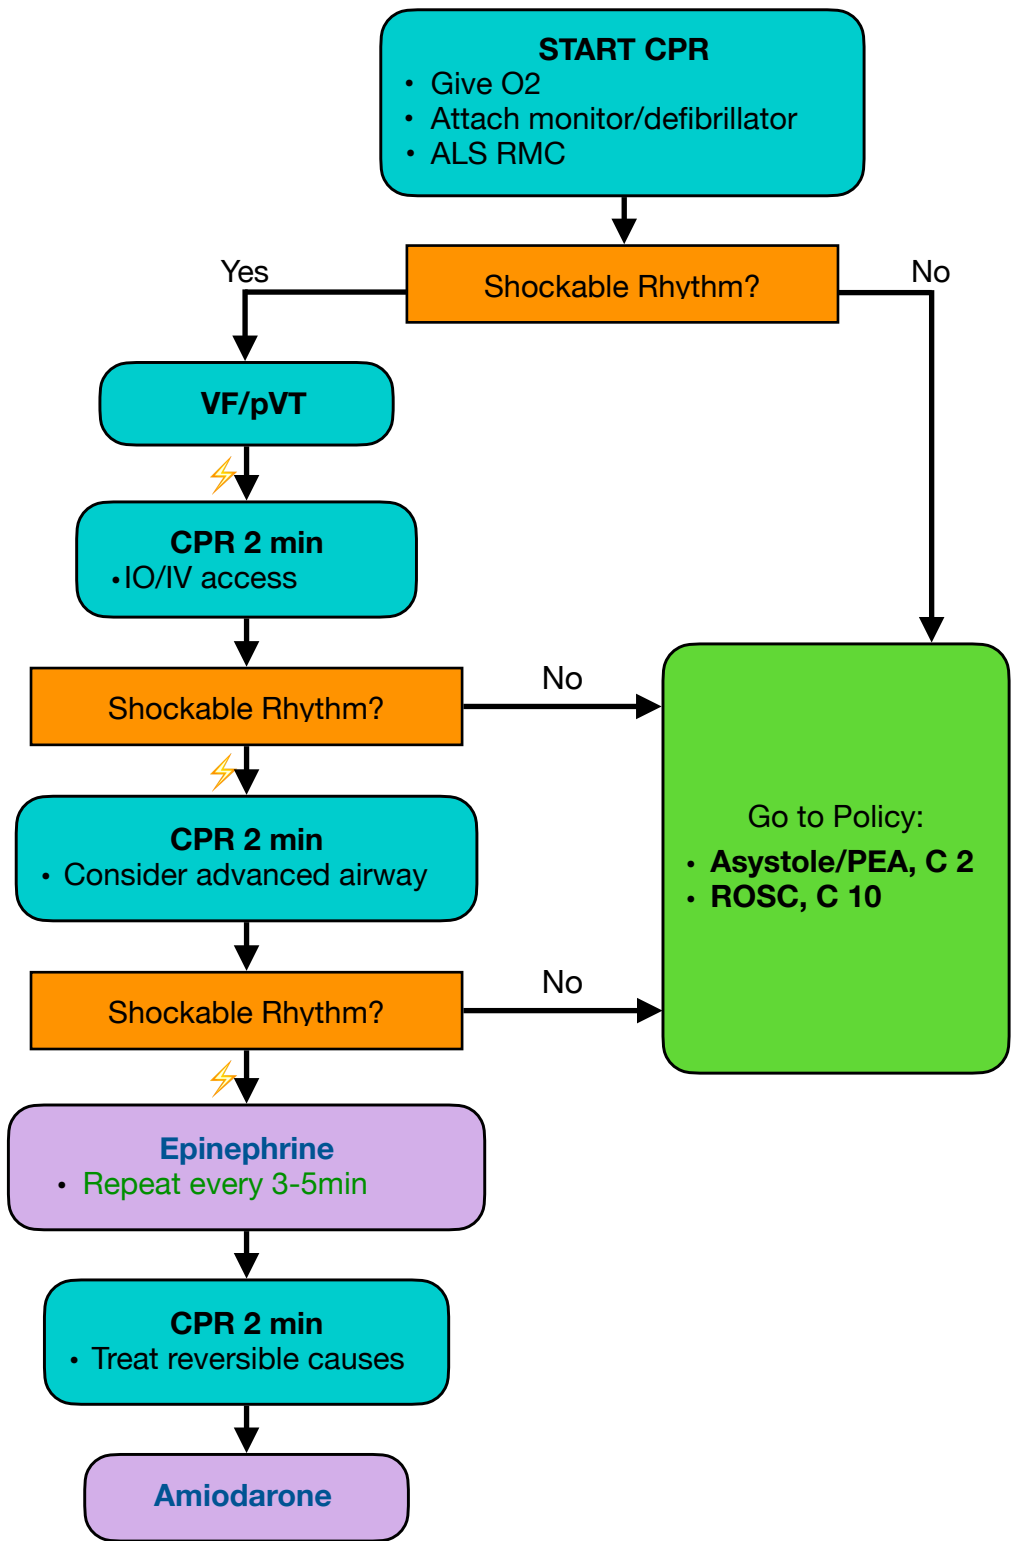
START CPR
• Give O2
• Attach monitor/defibrillator
• ALS RMC

Shockable Rhythm?

Yes

No

VF/pVT

CPR 2 min
• IO/IV access

Shockable Rhythm?

No

CPR 2 min
• Consider advanced airway

Shockable Rhythm?

No

Go to Policy:
• Asystole/PEA, C 2
• ROSC, C 10

Epinephrine
• Repeat every 3-5min

CPR 2 min
• Treat reversible causes

Amiodarone